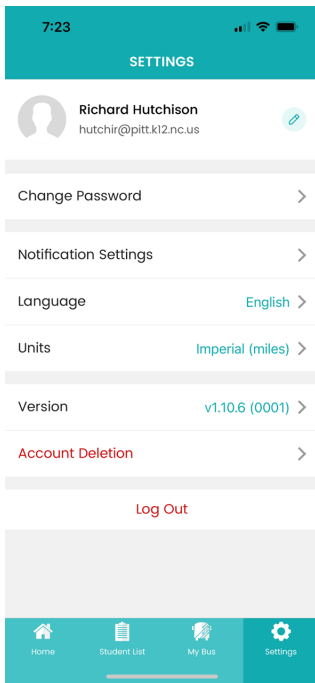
7:23

SETTINGS

Richard Hutchison
hutchir@pitt.k12.nc.us

Change Password

Notification Settings

Language English

Units Imperial (miles)

Version v1.10.6 (0001)

Account Deletion

Log Out

Home Student List My Bus Settings